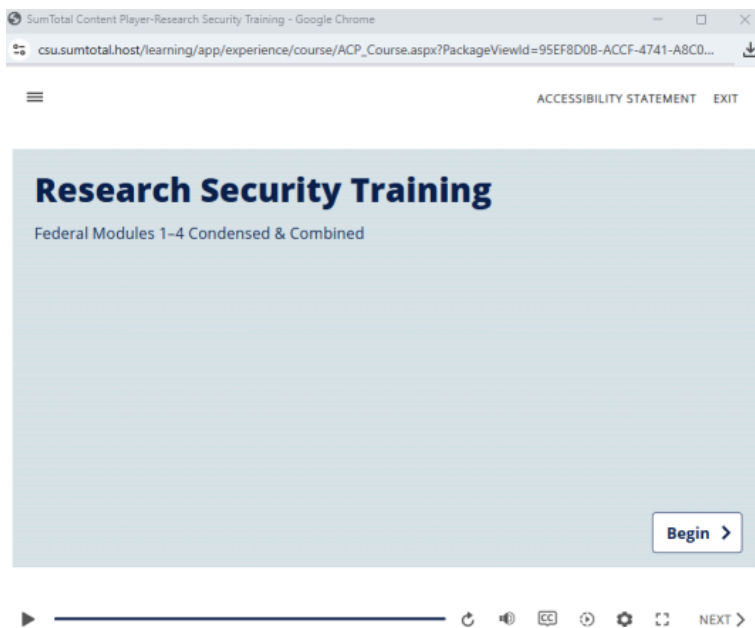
SumTotal Content Player-Research Security Training - Google Chrome

csu.sumtotal.host/learning/app/experience/course/ACP_Course.aspx?PackageViewId=95EF8D0B-ACCF-4741-A8C0...

ACCESSIBILITY STATEMENT EXIT

Research Security Training

Federal Modules 1–4 Condensed & Combined

Begin

CC

NEXT